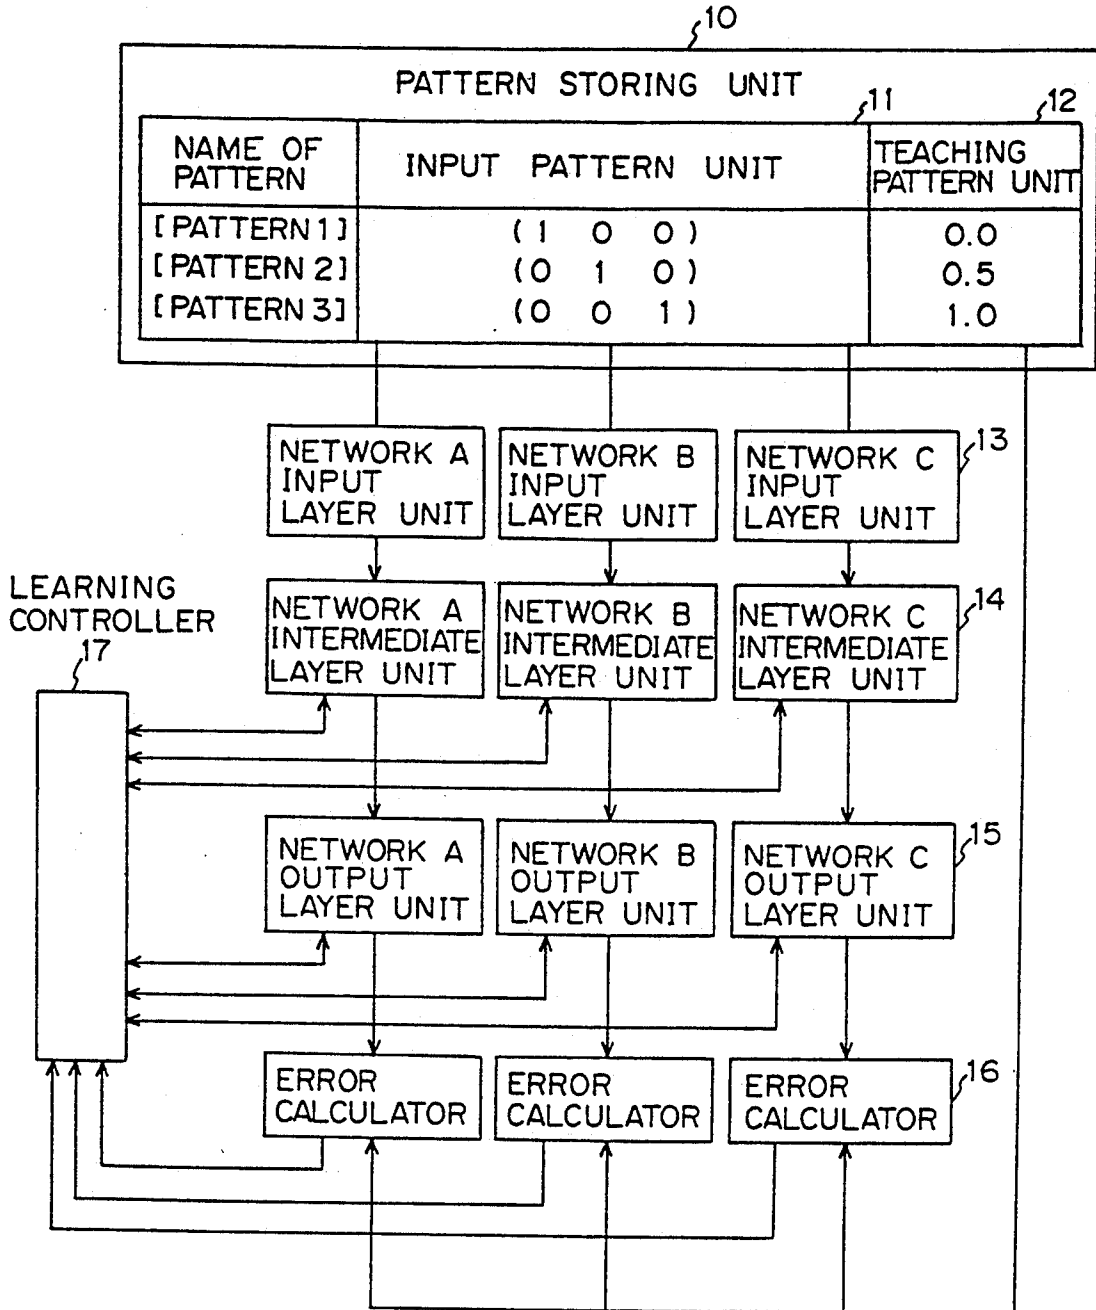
10

PATTERN STORING UNIT

11

12

| NAME OF PATTERN | INPUT PATTERN UNIT | TEACHING PATTERN UNIT |
|---|---|---|
| [PATTERN 1] | (1 0 0) | 0.0 |
| [PATTERN 2] | (0 1 0) | 0.5 |
| [PATTERN 3] | (0 0 1) | 1.0 |

NETWORK A INPUT LAYER UNIT

NETWORK B INPUT LAYER UNIT

NETWORK C INPUT LAYER UNIT

13

LEARNING CONTROLLER

17

NETWORK A INTERMEDIATE LAYER UNIT

NETWORK B INTERMEDIATE LAYER UNIT

NETWORK C INTERMEDIATE LAYER UNIT

14

NETWORK A OUTPUT LAYER UNIT

NETWORK B OUTPUT LAYER UNIT

NETWORK C OUTPUT LAYER UNIT

15

ERROR CALCULATOR

ERROR CALCULATOR

ERROR CALCULATOR

16